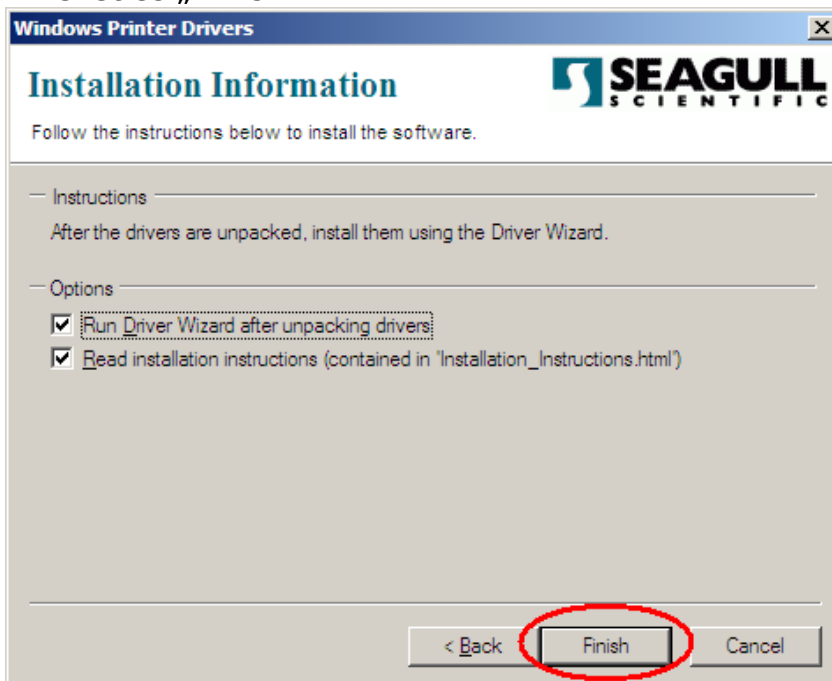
Windows Printer Drivers

Installation Information

SEAGULL SCIENTIFIC

Follow the instructions below to install the software.

Instructions

After the drivers are unpacked, install them using the Driver Wizard.

Options

Run Driver Wizard after unpacking drivers

Read installation instructions (contained in 'Installation_Instructions.html')

< Back

Finish

Cancel